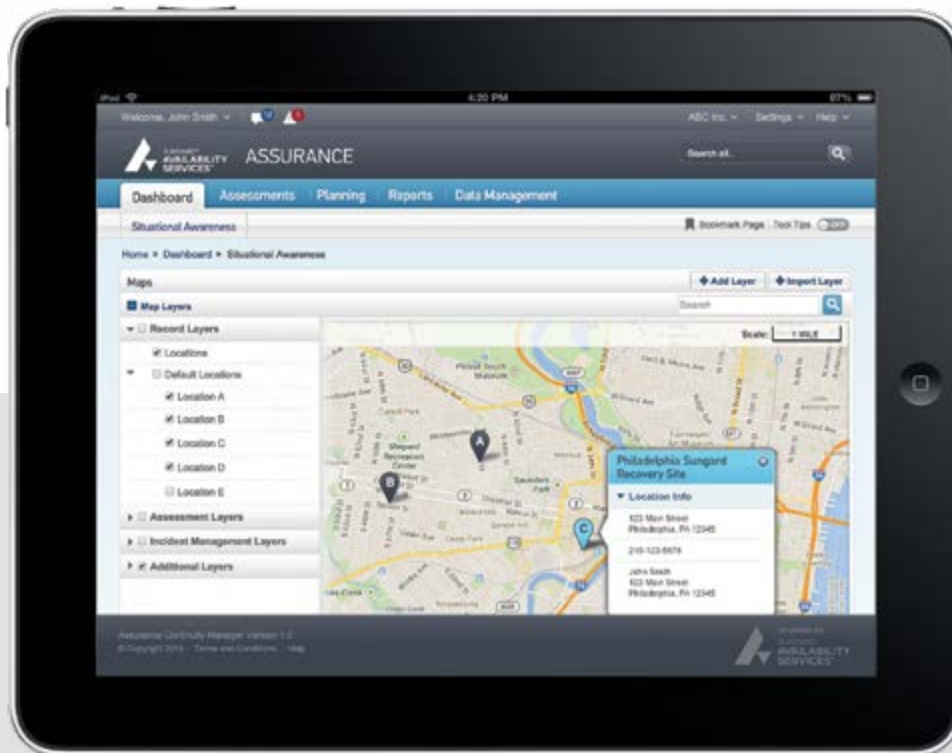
iPad 4:20 PM 87%

Welcome, John Smith ABC Inc. Settings Help

SUNGARD AVAILABILITY SERVICES ASSURANCE

Search all...

Dashboard Assessments Planning Reports Data Management

Situational Awareness

Bookmark Page Tool Tips OFF

Home > Dashboard > Situational Awareness

Maps

Add Layer Import Layer

Map Layers

Search

Record Layers

Locations

Default Locations

Location A

Location B

Location C

Location D

Location E

Assessment Layers

Incident Management Layers

Additional Layers

Scale: 1 MILE

A

B

C

Philadelphia Sungard Recovery Site

Location Info

623 Main Street Philadelphia, PA 12345

215-123-5678

John Smith 623 Main Street Philadelphia, PA 12345

Assurance Continuity Manager Version 1.0

© Copyright 2013 · Terms and Conditions · Help

Powered by SUNGARD AVAILABILITY SERVICES